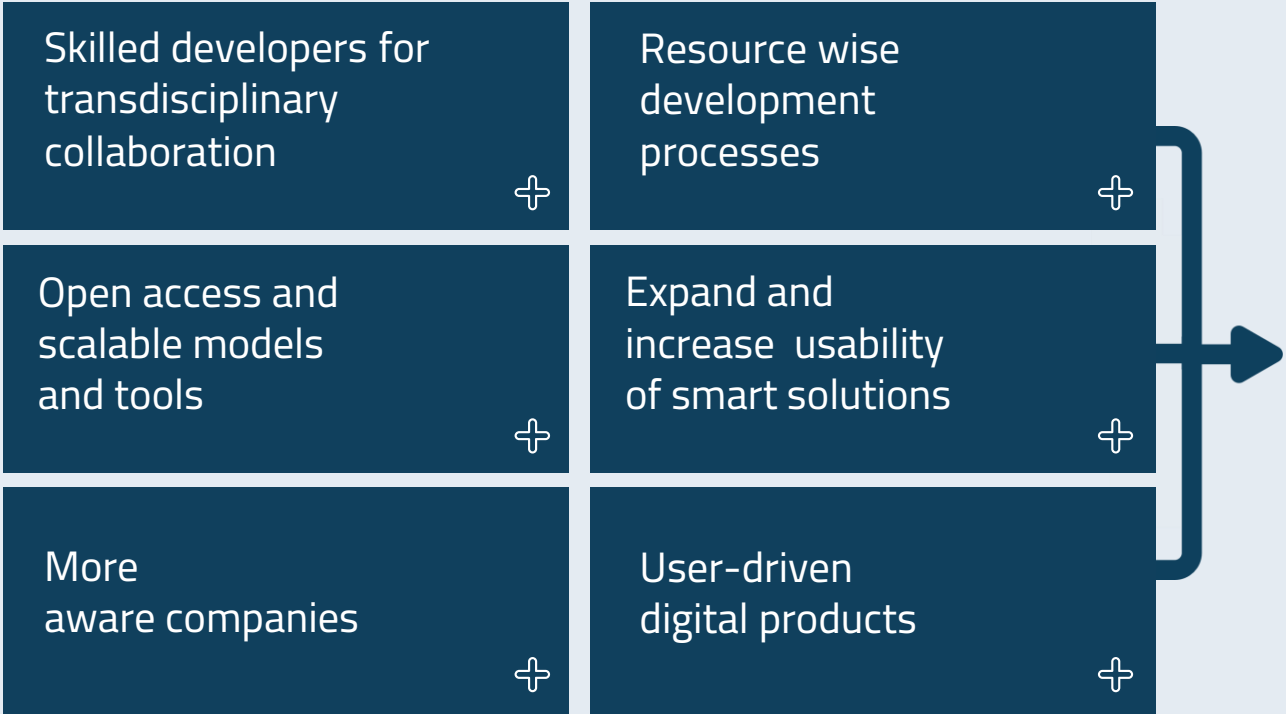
Skilled developers for transdisciplinary collaboration

Resource wise development processes

Open access and scalable models and tools

Expand and increase usability of smart solutions

More aware companies

User-driven digital products